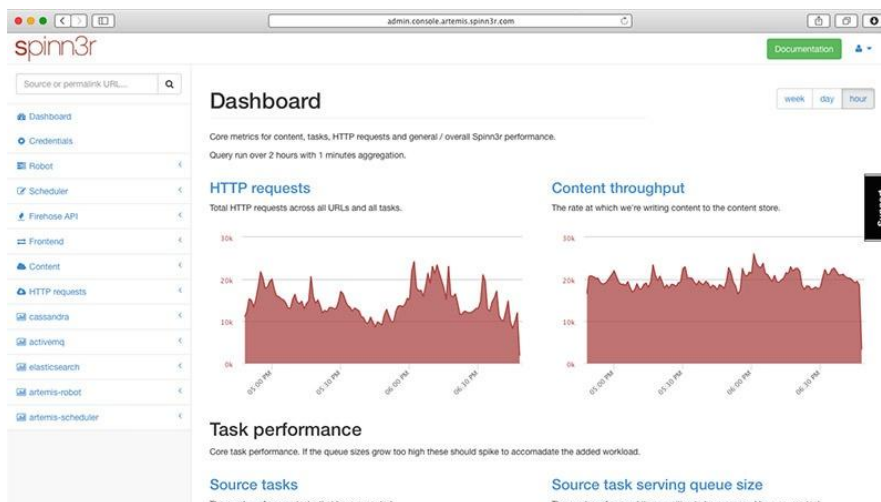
admin.console.artemis.spinn3r.com

spinn3r

Documentation

Source or permalink URL...

Dashboard
Credentials
Robot
Scheduler
Firehose API
Frontend
Content
HTTP requests
cassandra
activemq
elasticsearch
artemis-robot
artemis-scheduler

Dashboard

week day hour

Core metrics for content, tasks, HTTP requests and general / overall Spinn3r performance.

Query run over 2 hours with 1 minutes aggregation.

HTTP requests

Total HTTP requests across all URLs and all tasks.

30k
20k
10k
0k

05:00 PM 05:30 PM 06:00 PM 06:30 PM

Content throughput

The rate at which we're writing content to the content store.

30k
20k
10k
0k

05:00 PM 05:30 PM 06:00 PM 06:30 PM

Task performance

Core task performance. If the queue sizes grow too high these should spike to accomadate the added workload.

Source tasks

Source task serving queue size

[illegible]